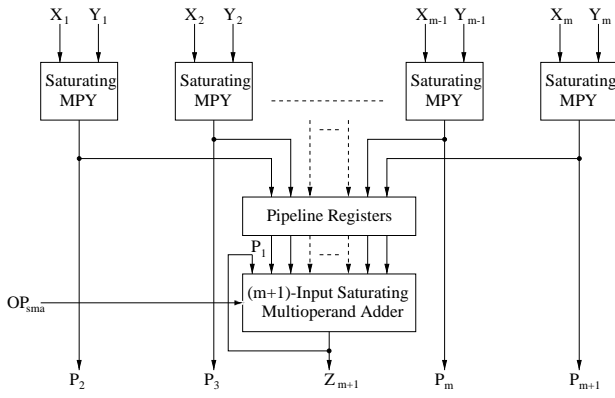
$X_1$ $Y_1$ $X_2$ $Y_2$ $X_{m-1}$ $Y_{m-1}$ $X_m$ $Y_m$

Saturating MPY

Saturating MPY

Saturating MPY

Saturating MPY

Pipeline Registers

$P_1$

$OP_{sma}$

(m+1)-Input Saturating Multioperand Adder

$P_2$ $P_3$ $Z_{m+1}$ $P_m$ $P_{m+1}$